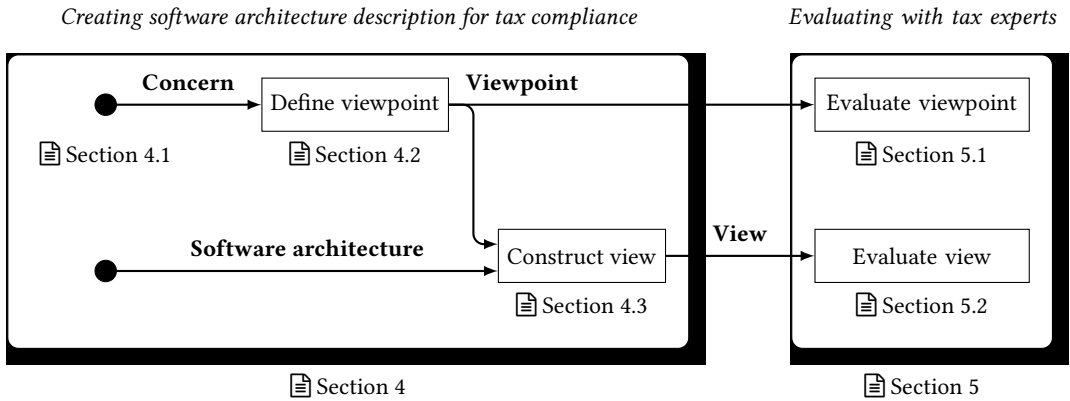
*Creating software architecture description for tax compliance*

*Evaluating with tax experts*

**Concern**

Define viewpoint

**Viewpoint**

Evaluate viewpoint

Section 4.1

Section 4.2

Section 5.1

**Software architecture**

Construct view

**View**

Evaluate view

Section 4.3

Section 5.2

Section 4

Section 5